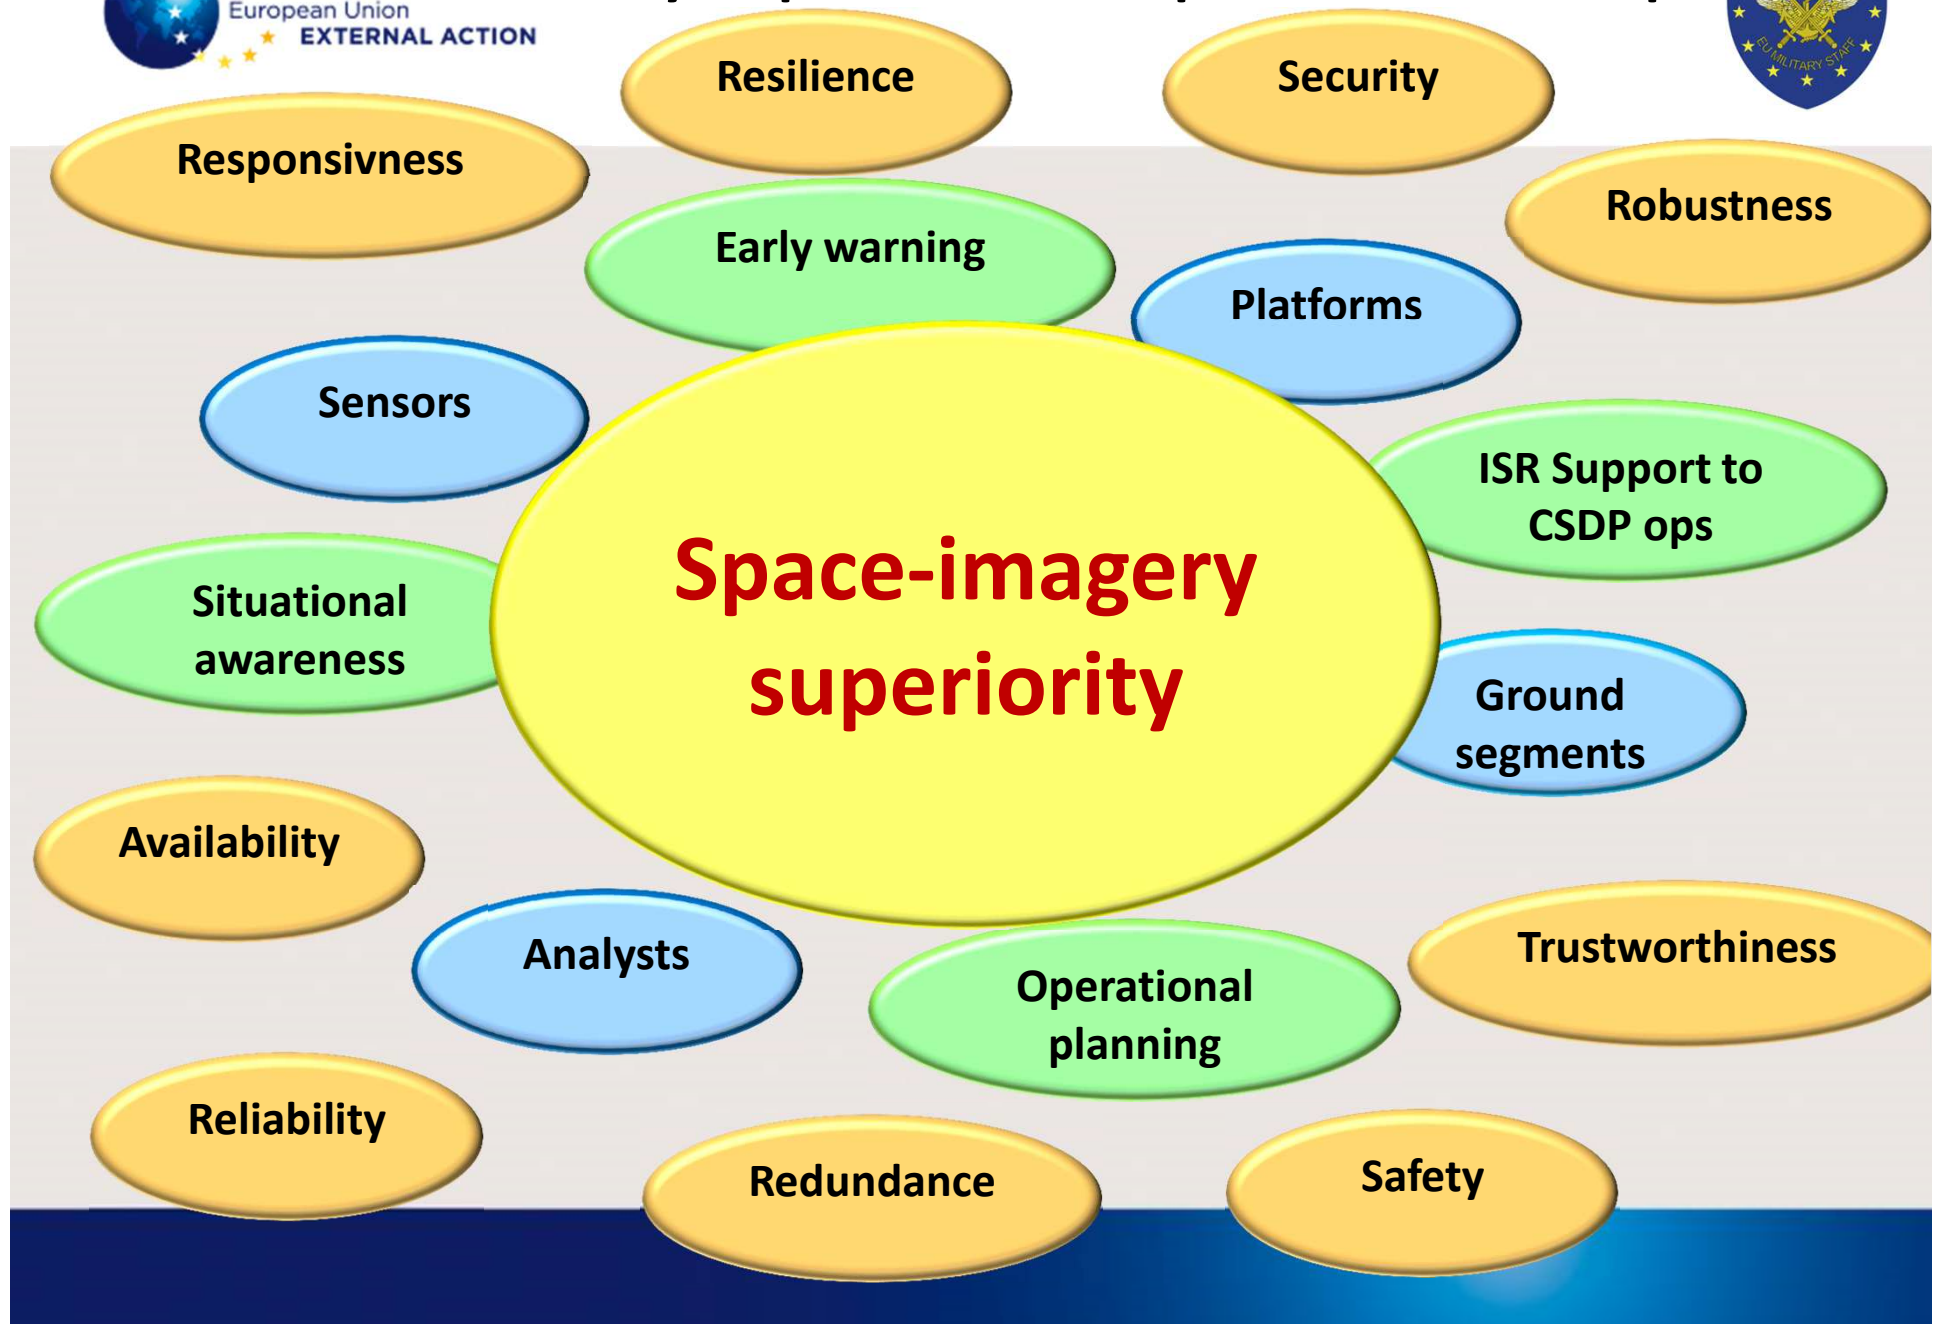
European Union
EXTERNAL ACTION

EU MILITARY STAFF

Resilience

Security

Responsivness

Robustness

Early warning

Platforms

Sensors

ISR Support to CSDP ops

Situational awareness

Space-imagery superiority

Ground segments

Availability

Analysts

Operational planning

Trustworthiness

Reliability

Redundance

Safety